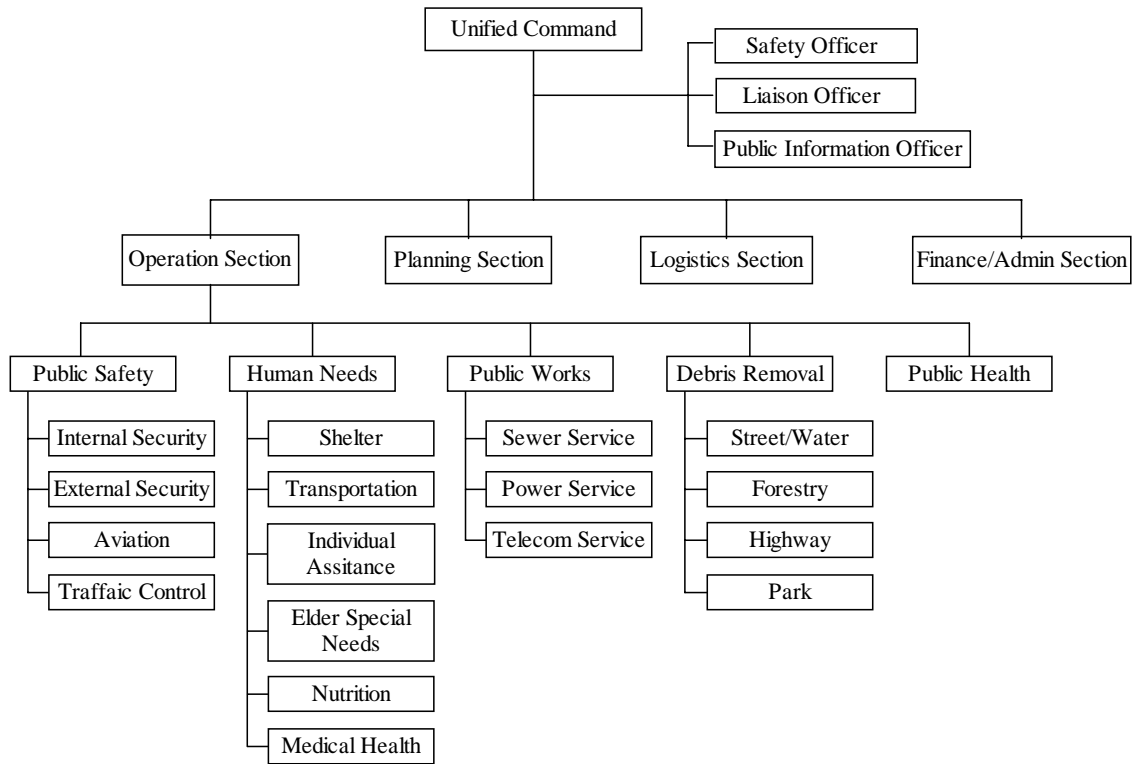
Unified Command

Safety Officer

Liaison Officer

Public Information Officer

Operation Section

Planning Section

Logistics Section

Finance/Admin Section

Public Safety

Internal Security

External Security

Aviation

Traffaic Control

Human Needs

Shelter

Transportation

Individual Assitance

Elder Special Needs

Nutrition

Medical Health

Public Works

Sewer Service

Power Service

Telecom Service

Debris Removal

Street/Water

Forestry

Highway

Park

Public Health